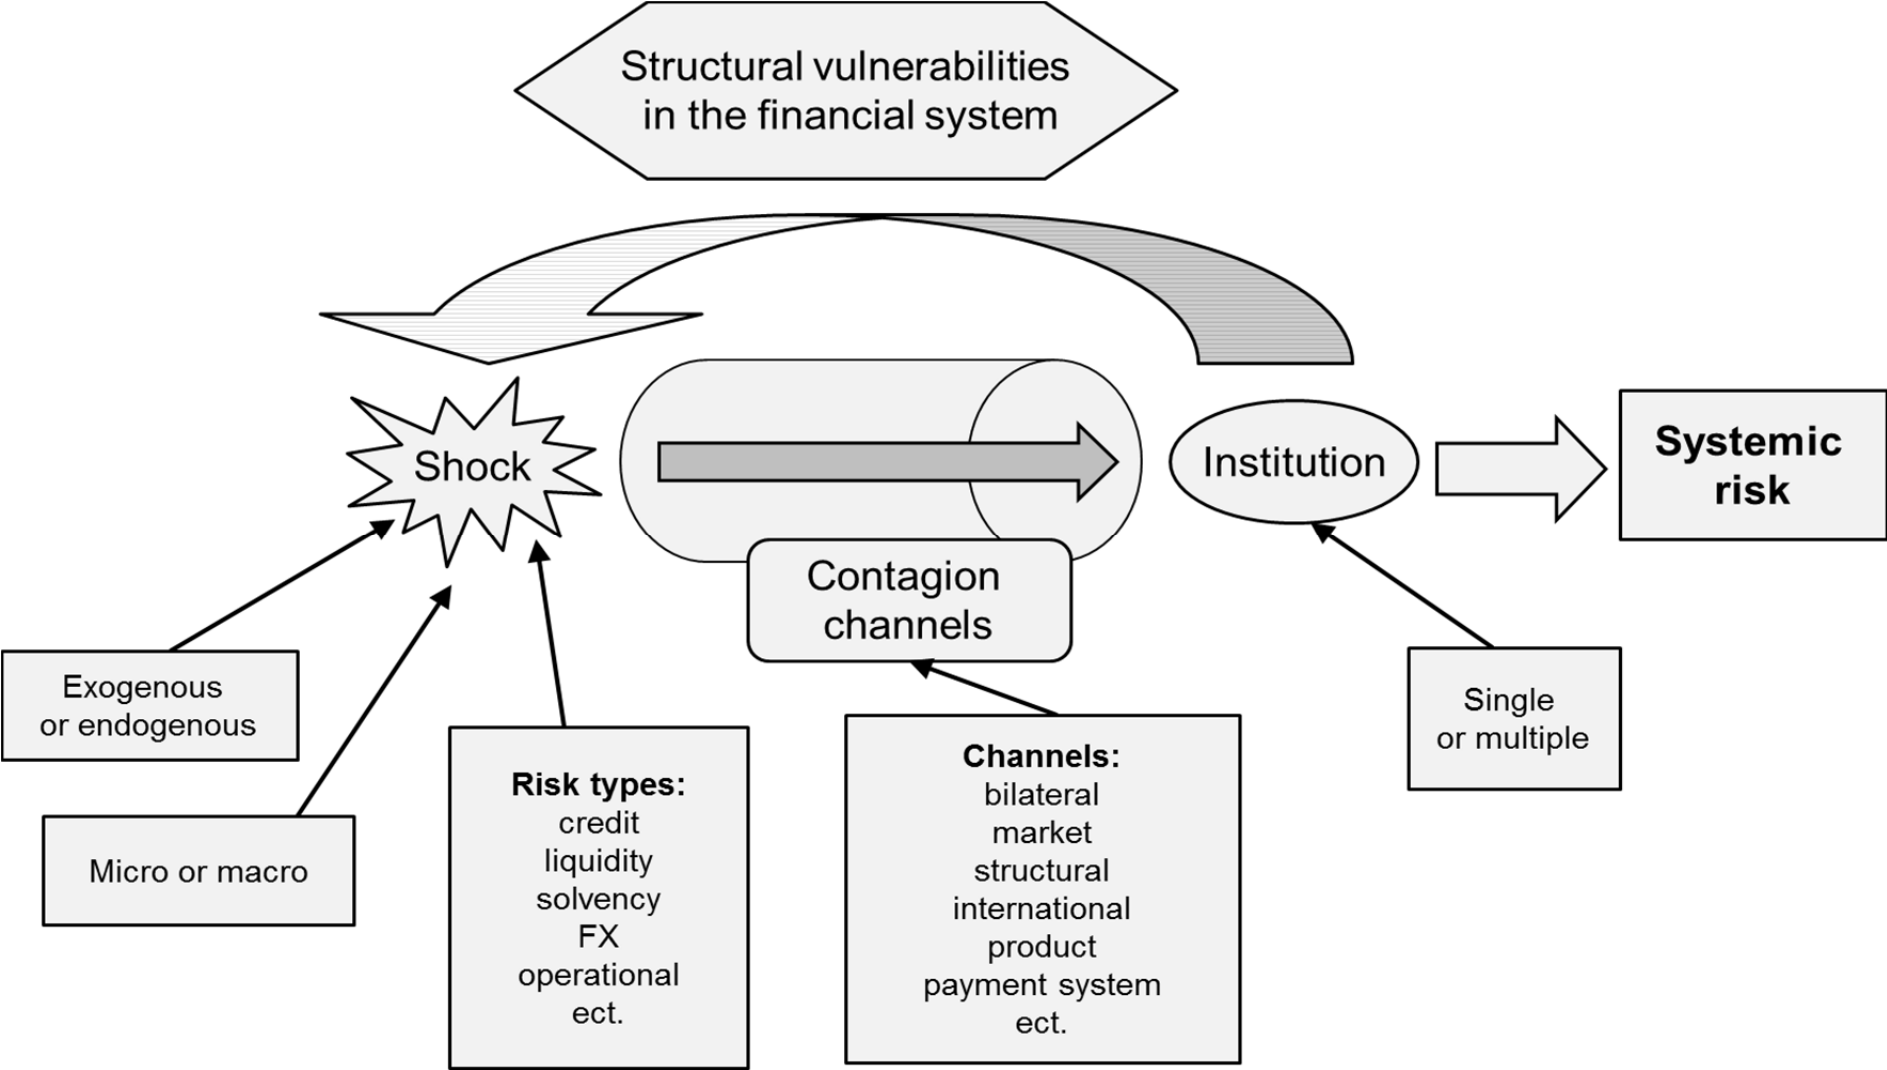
Structural vulnerabilities in the financial system

Shock

Institution

Systemic risk

Contagion channels

Exogenous or endogenous

Micro or macro

Risk types:
credit
liquidity
solvency
FX
operational
ect.

Channels:
bilateral
market
structural
international
product
payment system
ect.

Single or multiple